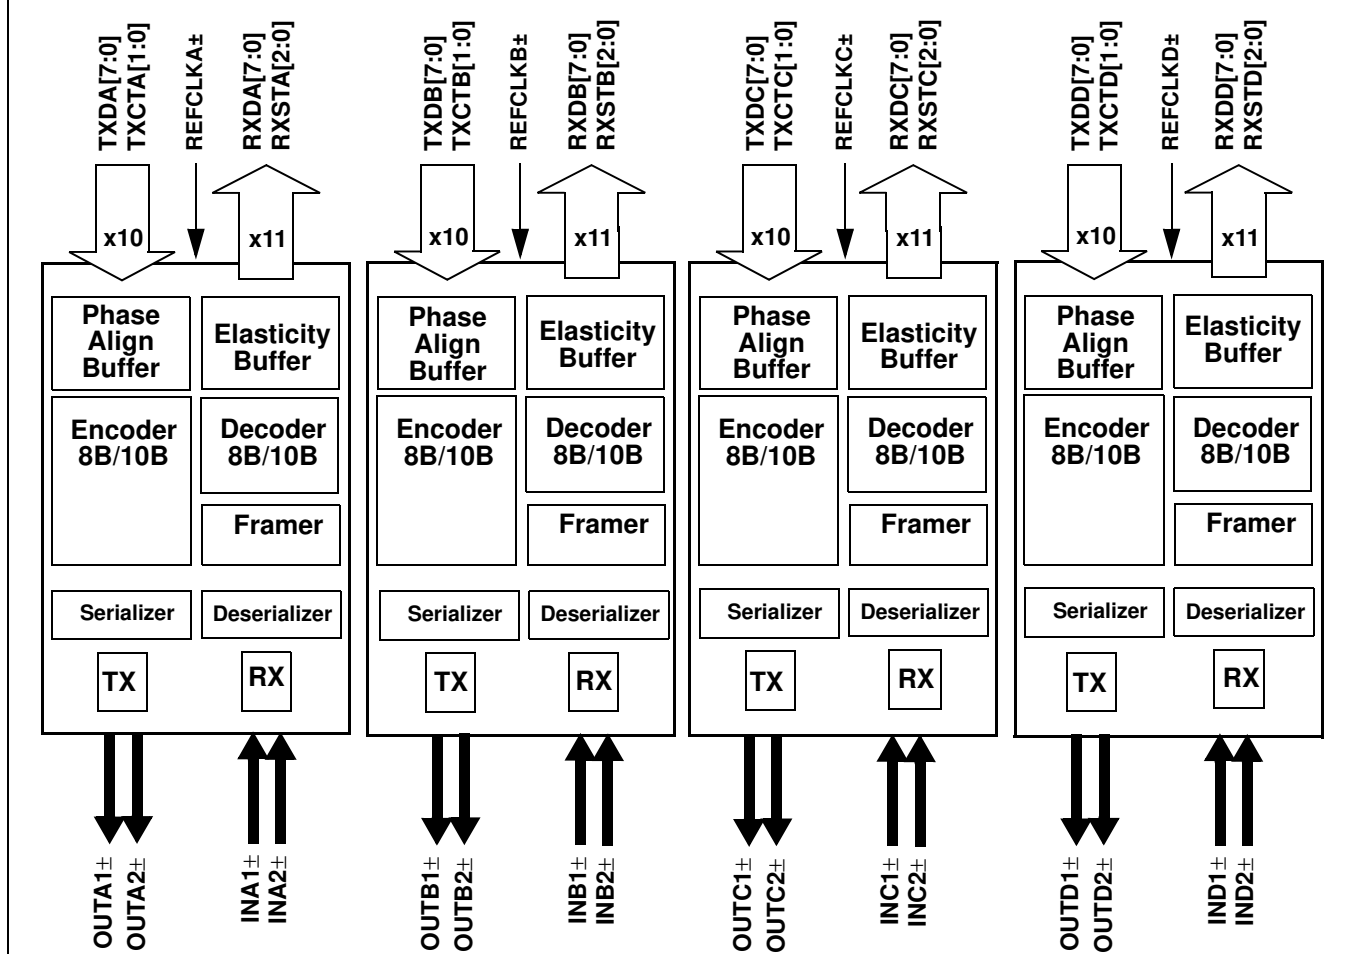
TXDA[7:0]
TXCTA[1:0]
REFCLKA±
RXDA[7:0]
RXSTA[2:0]
x10
x11
Phase Align Buffer
Elasticity Buffer
Encoder 8B/10B
Decoder 8B/10B
Framer
Serializer
Deserializer
TX
RX
OUTA1±
OUTA2±
INA1±
INA2±

TXDB[7:0]
TXCTB[1:0]
REFCLKB±
RXDB[7:0]
RXSTB[2:0]
x10
x11
Phase Align Buffer
Elasticity Buffer
Encoder 8B/10B
Decoder 8B/10B
Framer
Serializer
Deserializer
TX
RX
OUTB1±
OUTB2±
INB1±
INB2±

TXDC[7:0]
TXCTC[1:0]
REFCLKC±
RXDC[7:0]
RXSTC[2:0]
x10
x11
Phase Align Buffer
Elasticity Buffer
Encoder 8B/10B
Decoder 8B/10B
Framer
Serializer
Deserializer
TX
RX
OUTC1±
OUTC2±
INC1±
INC2±

TXDD[7:0]
TXCTD[1:0]
REFCLKD±
RXDD[7:0]
RXSTD[2:0]
x10
x11
Phase Align Buffer
Elasticity Buffer
Encoder 8B/10B
Decoder 8B/10B
Framer
Serializer
Deserializer
TX
RX
OUTD1±
OUTD2±
IND1±
IND2±